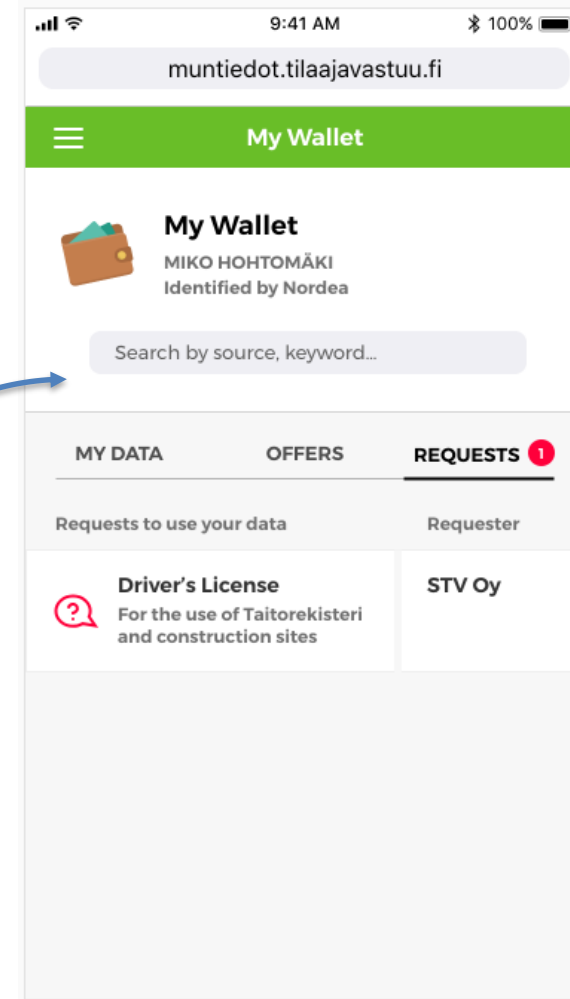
9:41 AM
100%

muntiedot.tilaajavastuu.fi

My Wallet

My Wallet
MIKO HOHTOMÄKI
Identified by Nordea

Search by source, keyword...

MY DATA
OFFERS
REQUESTS 1

Requests to use your data
Requester

Driver's License
For the use of Taitorekisteri and construction sites

STV Oy